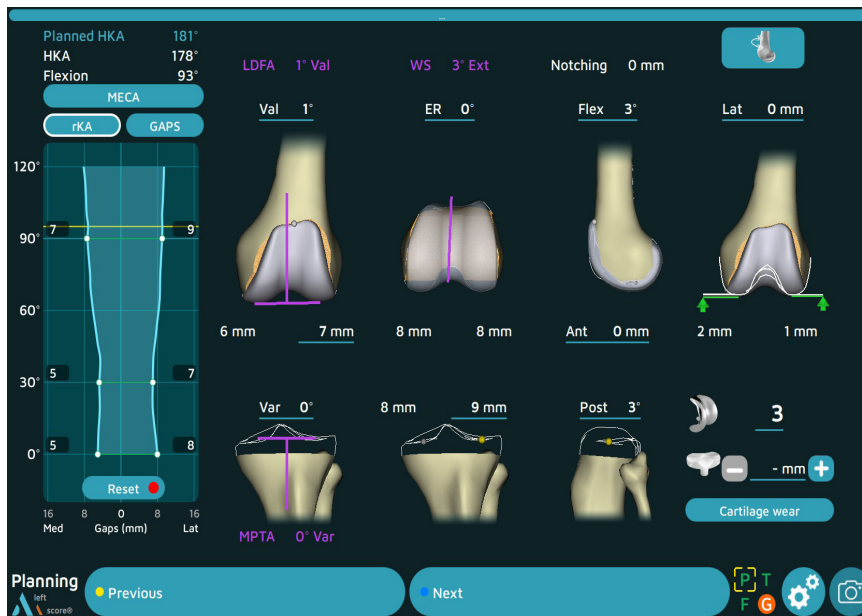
Planned HKA 181°
HKA 178°
Flexion 93°

MECA

rKA GAPS

120°
90°
60°
30°
0°

7 9
5 7
5 8

Reset

16 8 0 8 16
Med Gaps (mm) Lat

LDFA 1° Val

WS 3° Ext

Notching 0 mm

Val 1°

ER 0°

Flex 3°

Lat 0 mm

6 mm 7 mm

8 mm 8 mm

Ant 0 mm

2 mm 1 mm

Var 0°

8 mm 9 mm

Post 3°

3

- mm

Cartilage wear

MPTA 0° Var

Planning
left
score®

Previous

Next

P T
F G